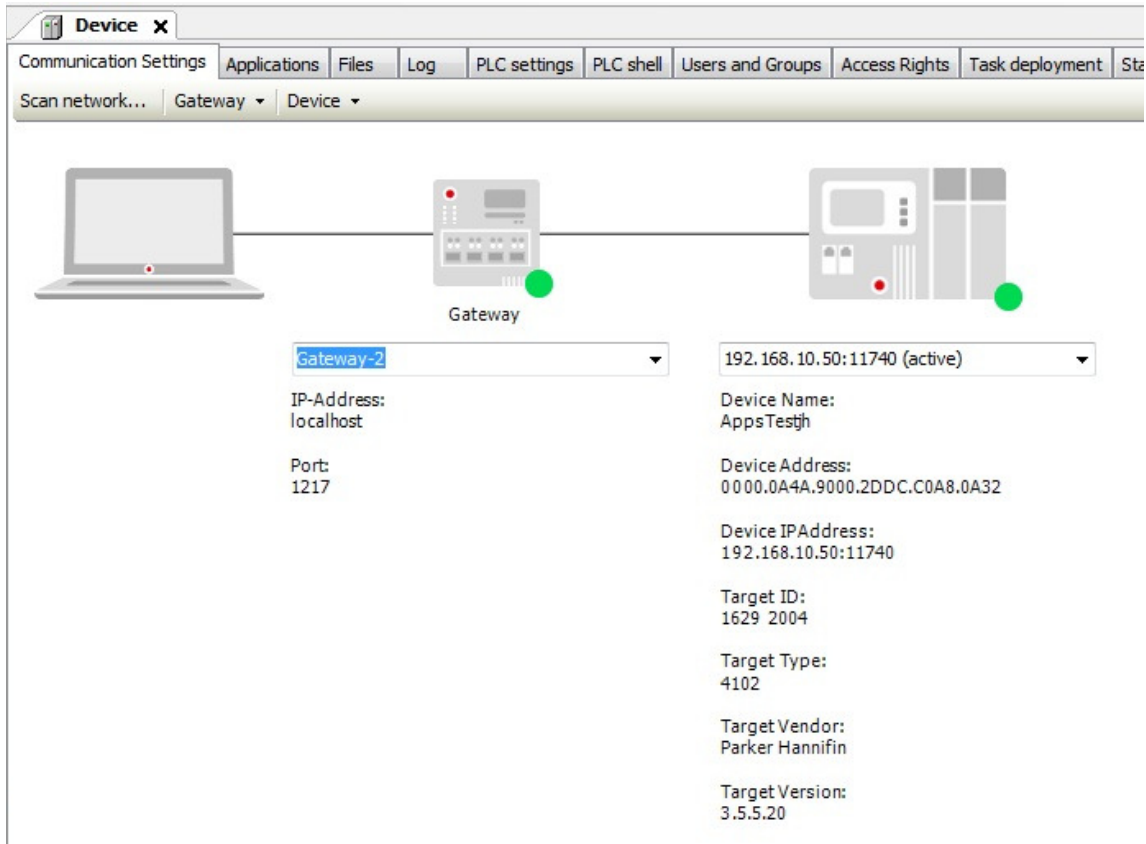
Device ✕

Communication Settings | Applications | Files | Log | PLC settings | PLC shell | Users and Groups | Access Rights | Task deployment | Sta

Scan network... | Gateway ▾ | Device ▾

Gateway

Gateway-2

IP-Address:
localhost

Port:
1217

192.168.10.50:11740 (active)

Device Name:
AppsTestjh

Device Address:
0000.0A4A.9000.2DDC.C0A8.0A32

Device IPAddress:
192.168.10.50:11740

Target ID:
1629 2004

Target Type:
4102

Target Vendor:
Parker Hannifin

Target Version:
3.5.5.20